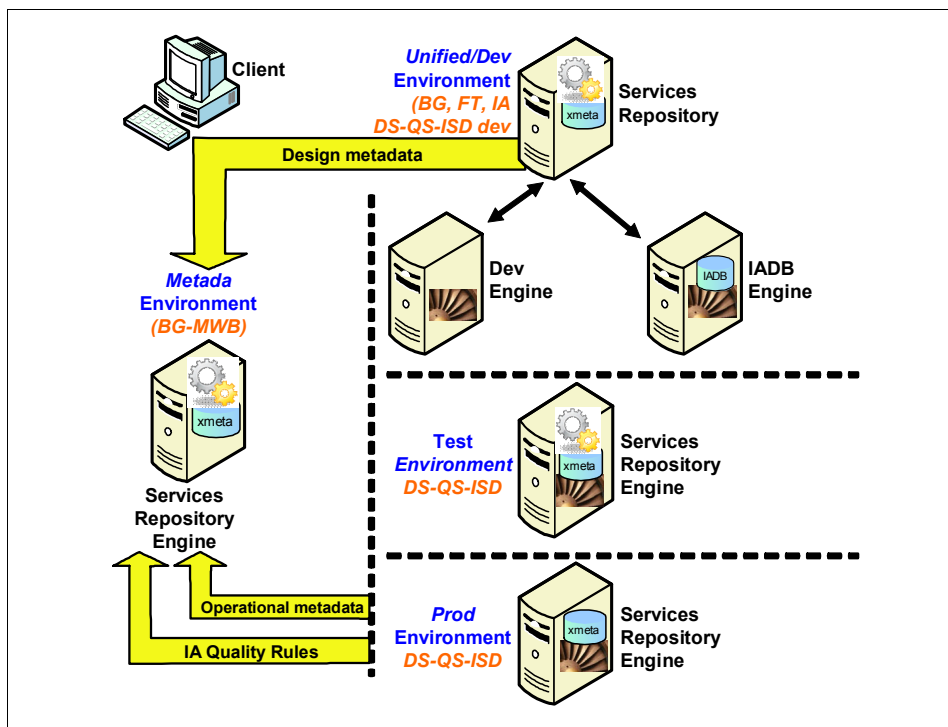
Client

Unified/Dev Environment (BG, FT, IA DS-QS-ISD dev

xmeta

Services Repository

Design metadata

Dev Engine

IADB

IADB Engine

Metada Environment (BG-MWB)

xmeta

Services Repository Engine

Test Environment DS-QS-ISD

xmeta

Services Repository Engine

Operational metadata

IA Quality Rules

Prod Environment DS-QS-ISD

xmeta

Services Repository Engine